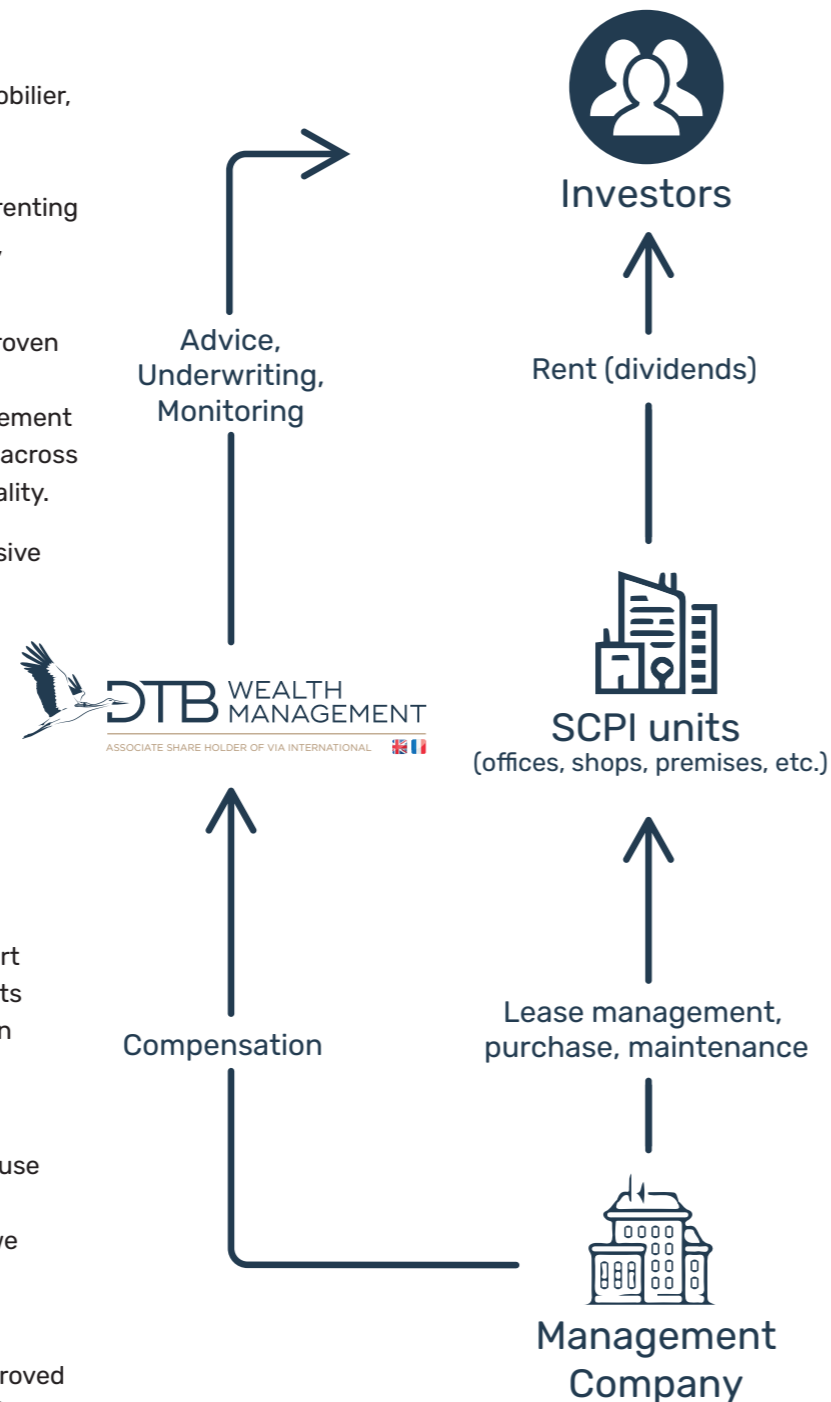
obilier,

renting
,

roven

ement
across
ality.

sive

rt
ts
n

use

ve

roved

Investors

Advice,
Underwriting,
Monitoring

Rent (dividends)

DTB WEALTH MANAGEMENT
ASSOCIATE SHARE HOLDER OF VIA INTERNATIONAL

SCPI units
(offices, shops, premises, etc.)

Compensation

Lease management,
purchase, maintenance

Management
Company